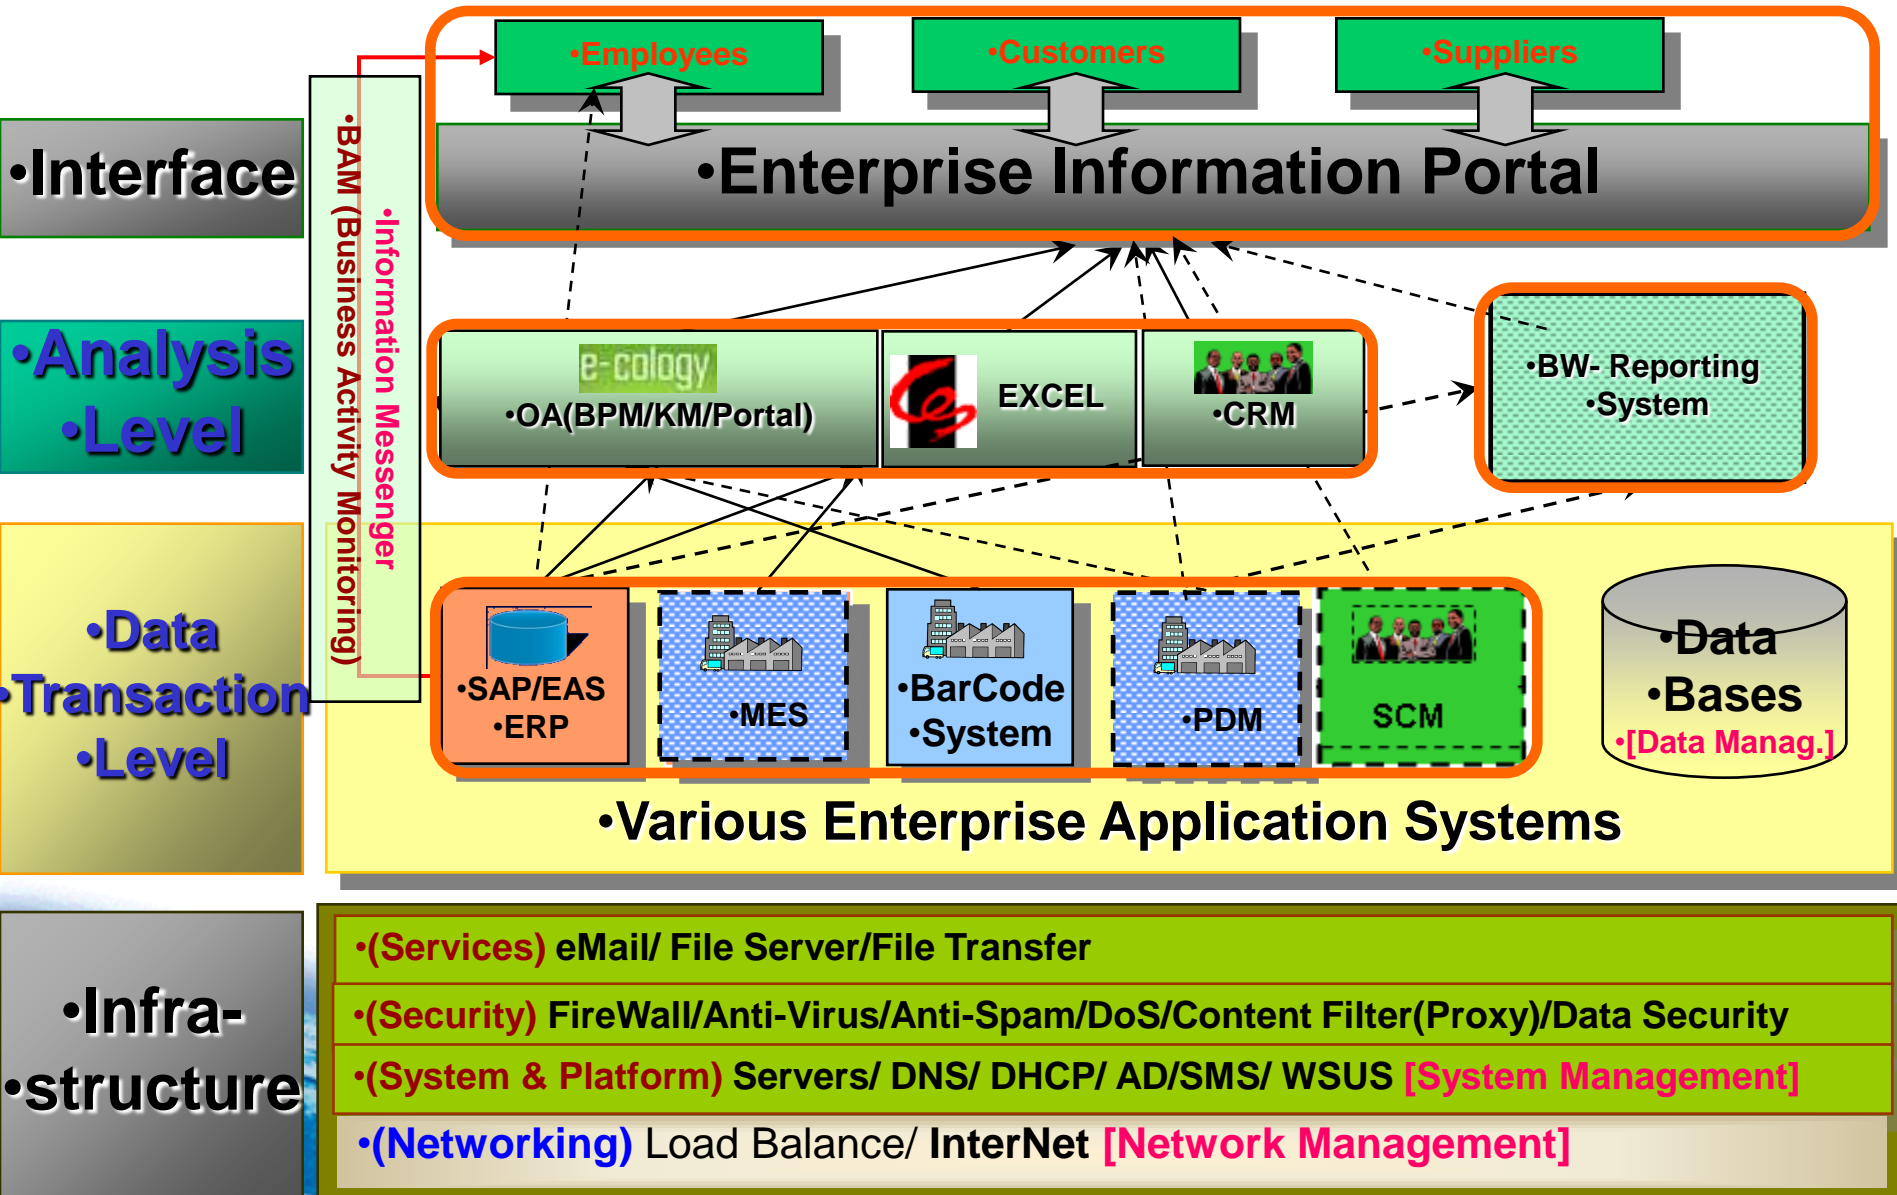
•Employees
•Customers
•Suppliers
•Enterprise Information Portal
•Interface
•BAM (Business Activity Monitoring)
•Information Messenger
•Analysis •Level
e-cology
•OA(BPM/KM/Portal)
EXCEL
•CRM
•BW- Reporting •System
•Data •Transaction •Level
•SAP/EAS •ERP
•MES
•BarCode •System
•PDM
SCM
•Data •Bases •[Data Manag.]
•Various Enterprise Application Systems
•Infra- •structure
•(Services) eMail/ File Server/File Transfer
•(Security) FireWall/Anti-Virus/Anti-Spam/DoS/Content Filter(Proxy)/Data Security
•(System & Platform) Servers/ DNS/ DHCP/ AD/SMS/ WSUS [System Management]
•(Networking) Load Balance/ InterNet [Network Management]